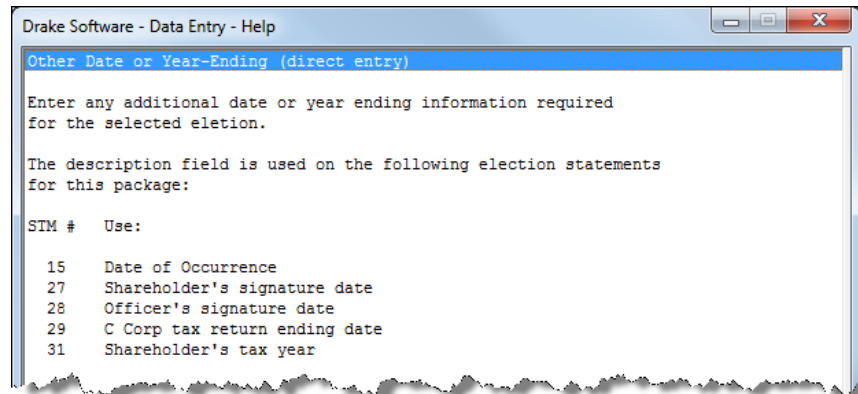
Drake Software - Data Entry - Help

Other Date or Year-Ending (direct entry)

Enter any additional date or year ending information required for the selected eletion.

The description field is used on the following election statements for this package:

STM # Use:

15 Date of Occurrence
27 Shareholder's signature date
28 Officer's signature date
29 C Corp tax return ending date
31 Shareholder's tax year